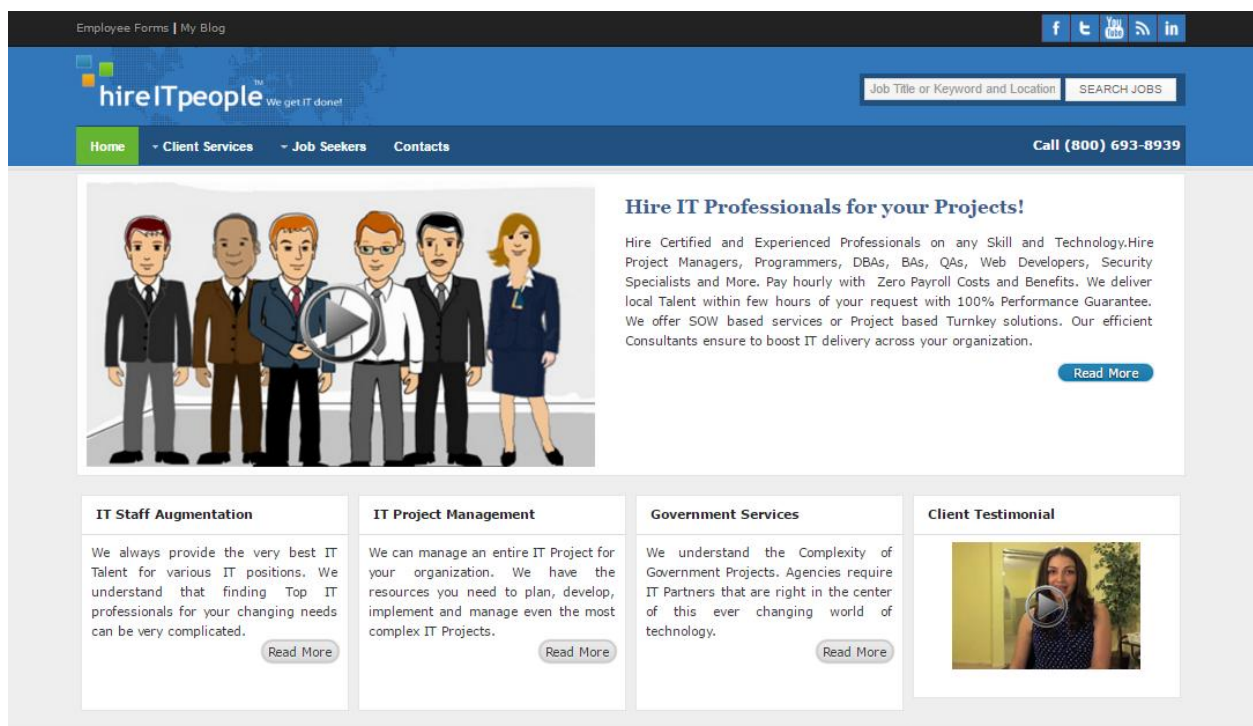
Employee Forms | My Blog

f t You Tube in

hireITpeople™ We get IT done!

Job Title or Keyword and Location SEARCH JOBS

Home Client Services Job Seekers Contacts

Call (800) 693-8939

Hire IT Professionals for your Projects!

Hire Certified and Experienced Professionals on any Skill and Technology.Hire Project Managers, Programmers, DBAs, BAs, QAs, Web Developers, Security Specialists and More. Pay hourly with Zero Payroll Costs and Benefits. We deliver local Talent within few hours of your request with 100% Performance Guarantee. We offer SOW based services or Project based Turnkey solutions. Our efficient Consultants ensure to boost IT delivery across your organization.

Read More

IT Staff Augmentation

We always provide the very best IT Talent for various IT positions. We understand that finding Top IT professionals for your changing needs can be very complicated.

Read More

IT Project Management

We can manage an entire IT Project for your organization. We have the resources you need to plan, develop, implement and manage even the most complex IT Projects.

Read More

Government Services

We understand the Complexity of Government Projects. Agencies require IT Partners that are right in the center of this ever changing world of technology.

Read More

Client Testimonial